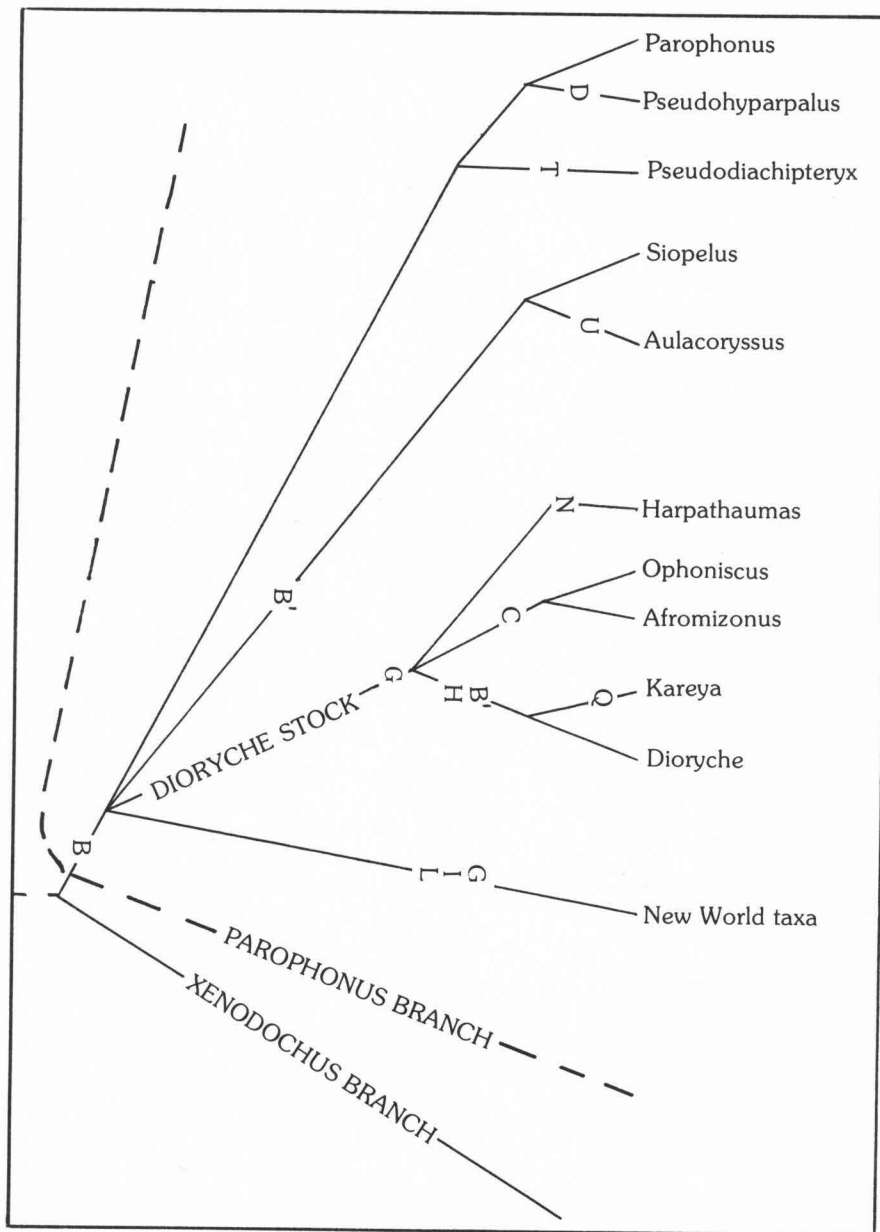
Parophonus
D
Pseudohyparpalus
T
Pseudodiachipteryx
Siopelus
U
Aulacoryssus
N
Harpathaumas
Ophoniscus
C
Afromizonus
B'
Q
Kareya
G
H
Dioryche
DIORYCHE STOCK
B
G
I
L
New World taxa
PAROPHONUS BRANCH
XENODOCHUS BRANCH